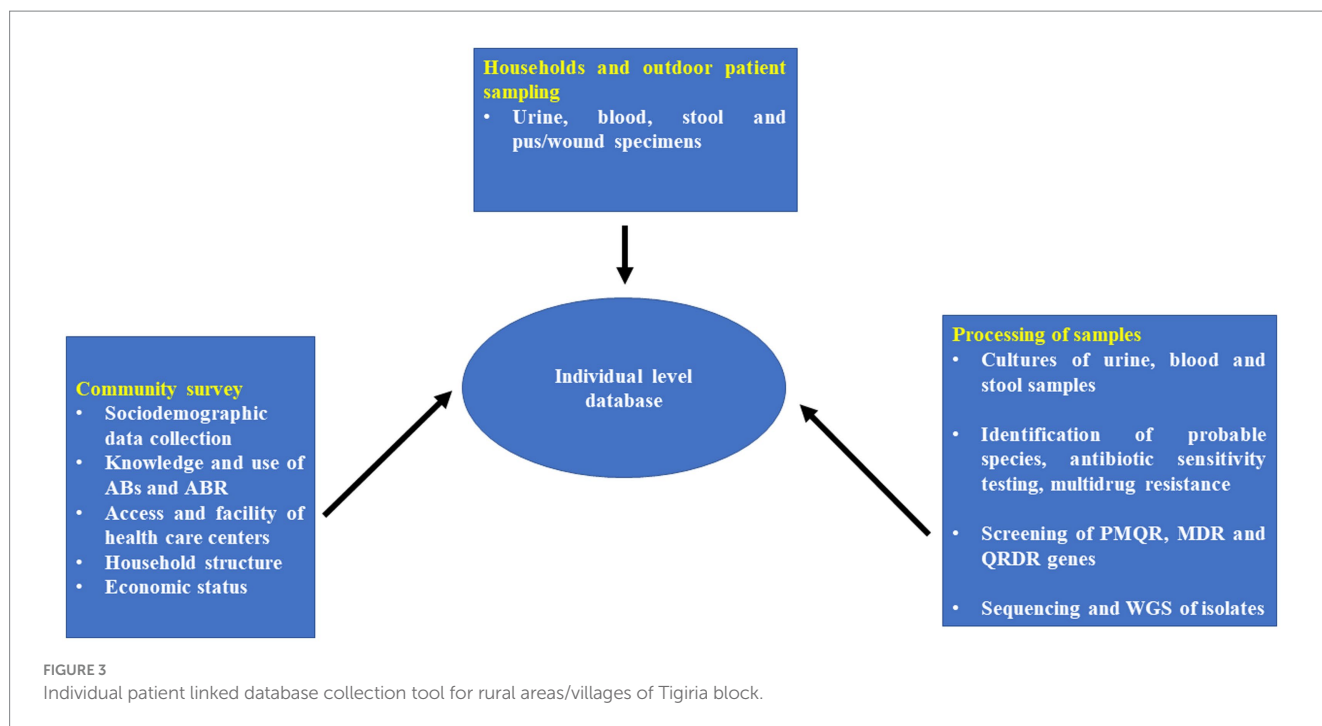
Households and outdoor patient sampling
• Urine, blood, stool and pus/wound specimens

Community survey
• Sociodemographic data collection
• Knowledge and use of ABs and ABR
• Access and facility of health care centers
• Household structure
• Economic status

Individual level database

Processing of samples
• Cultures of urine, blood and stool samples
• Identification of probable species, antibiotic sensitivity testing, multidrug resistance
• Screening of PMQR, MDR and QRDR genes
• Sequencing and WGS of isolates

FIGURE 3
Individual patient linked database collection tool for rural areas/villages of Tigiria block.